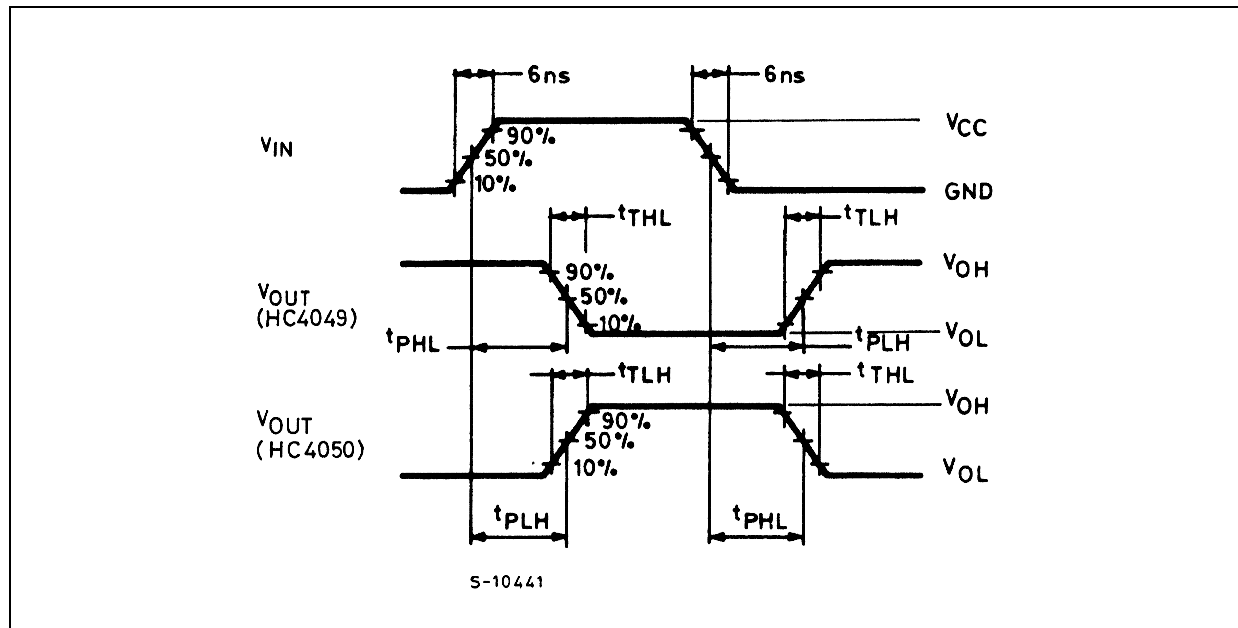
6ns
6ns
$V_{IN}$
90%
50%
10%
$V_{CC}$
GND
$t_{THL}$
$t_{TLH}$
$V_{OUT}$ (HC4049)
90%
50%
10%
$V_{OH}$
$t_{PHL}$
$t_{PLH}$
$V_{OL}$
$t_{TLH}$
$t_{THL}$
$V_{OUT}$ (HC4050)
90%
50%
10%
$V_{OH}$
$V_{OL}$
$t_{PLH}$
$t_{PHL}$
S-10441